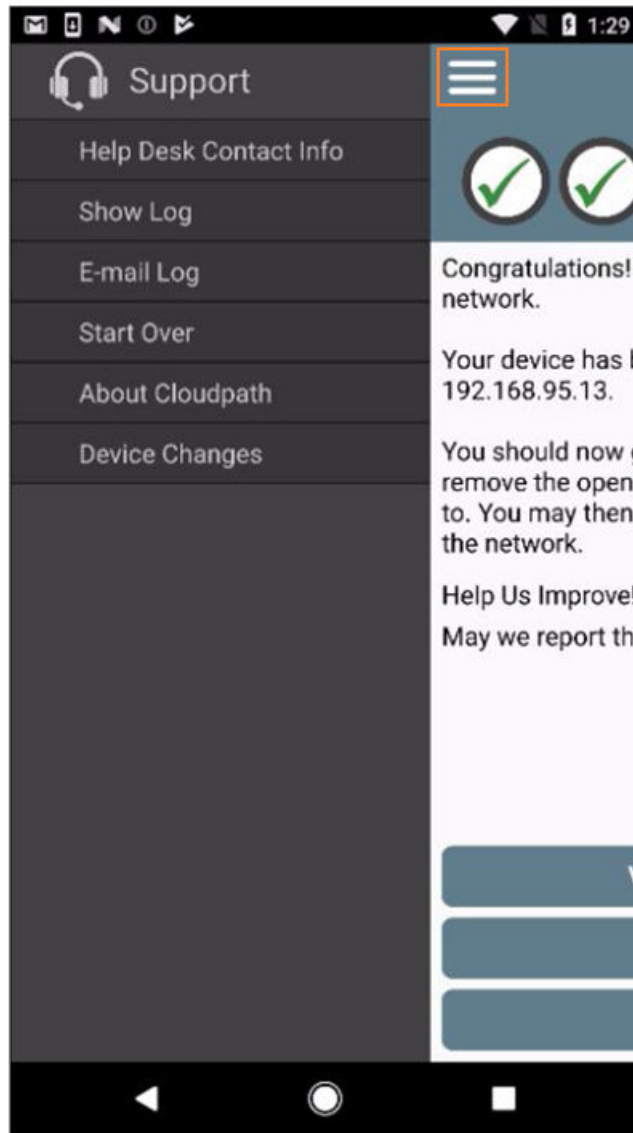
1:29

Support

Help Desk Contact Info

Show Log

E-mail Log

Start Over

About Cloudpath

Device Changes

Congratulations! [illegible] network.

Your device has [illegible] 192.168.95.13.

You should now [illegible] remove the open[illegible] to. You may then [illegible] the network.

Help Us Improve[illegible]

May we report th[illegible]

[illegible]